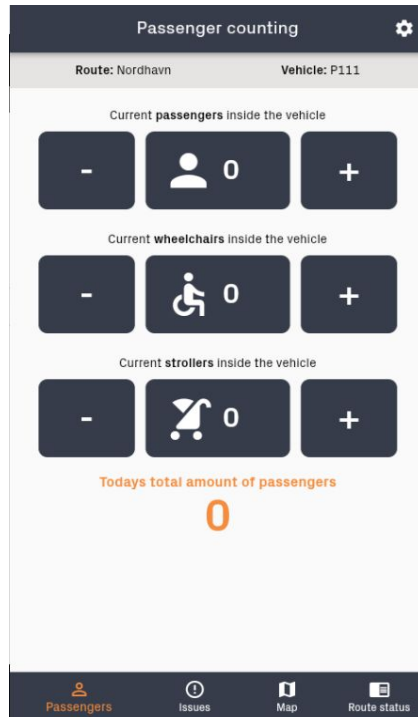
Passenger counting

Route: Nordhavn Vehicle: P111

Current passengers inside the vehicle

- 0 +

Current wheelchairs inside the vehicle

- 0 +

Current strollers inside the vehicle

- 0 +

Todays total amount of passengers

0

Passengers Issues Map Route status